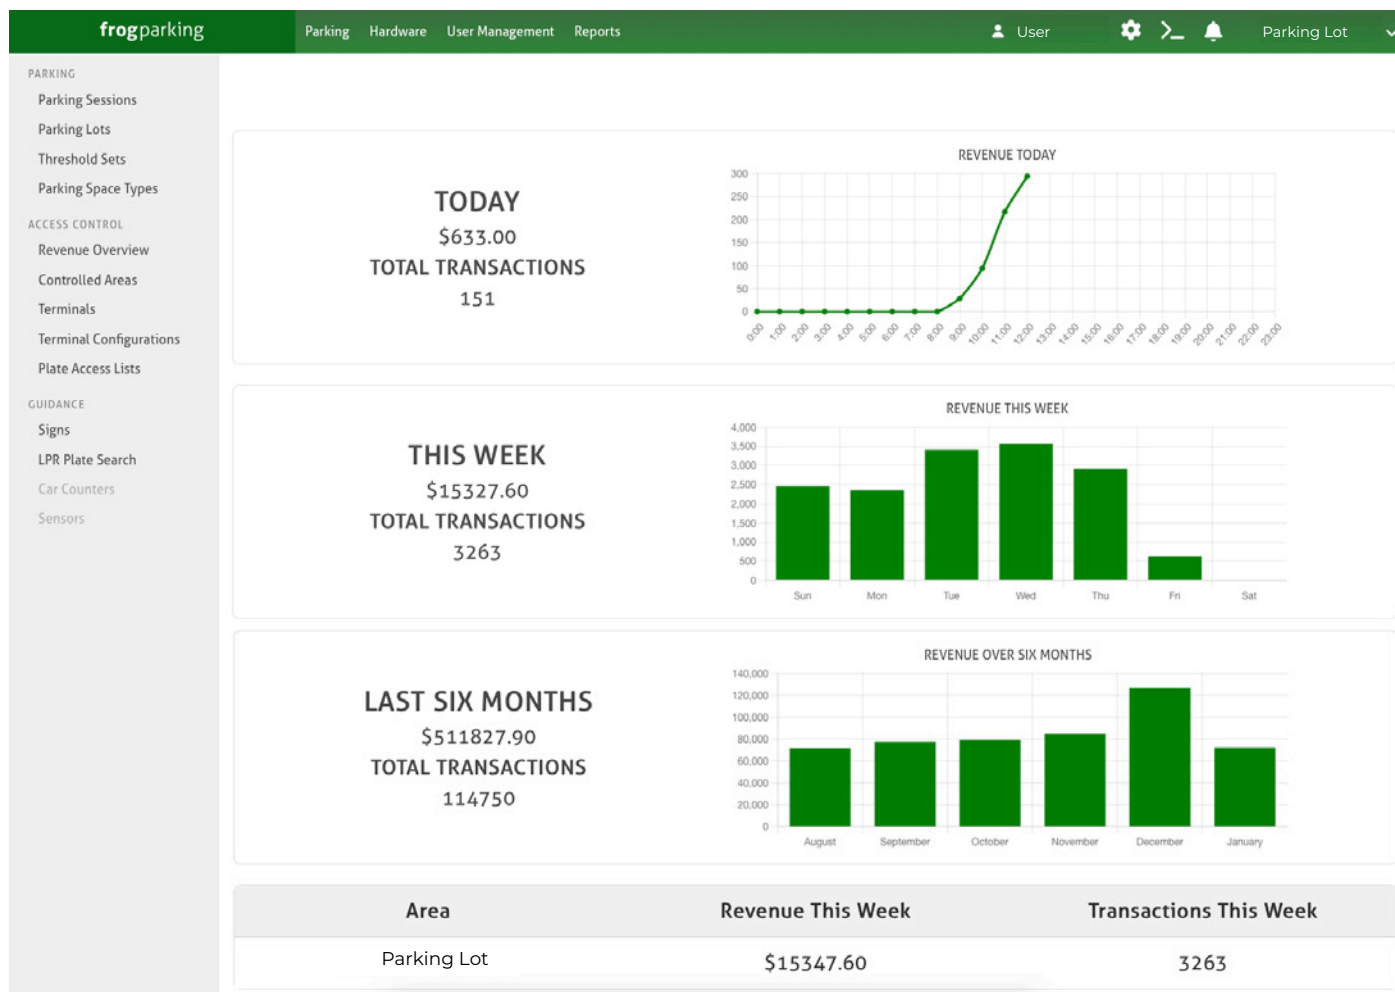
frogparking

Parking Hardware User Management Reports

User

Parking Lot

PARKING
Parking Sessions
Parking Lots
Threshold Sets
Parking Space Types

ACCESS CONTROL
Revenue Overview
Controlled Areas
Terminals
Terminal Configurations
Plate Access Lists

GUIDANCE
Signs
LPR Plate Search
Car Counters
Sensors

TODAY
$633.00
TOTAL TRANSACTIONS
151

REVENUE TODAY

300
250
200
150
100
50
0

0:00 1:00 2:00 3:00 4:00 5:00 6:00 7:00 8:00 9:00 10:00 11:00 12:00 13:00 14:00 15:00 16:00 17:00 18:00 19:00 20:00 21:00 22:00 23:00

THIS WEEK
$15327.60
TOTAL TRANSACTIONS
3263

REVENUE THIS WEEK

4,000
3,500
3,000
2,500
2,000
1,500
1,000
500
0

Sun Mon Tue Wed Thu Fri Sat

LAST SIX MONTHS
$511827.90
TOTAL TRANSACTIONS
114750

REVENUE OVER SIX MONTHS

140,000
120,000
100,000
80,000
60,000
40,000
20,000
0

August September October November December January

| Area | Revenue This Week | Transactions This Week |
|---|---|---|
| Parking Lot | $15347.60 | 3263 |